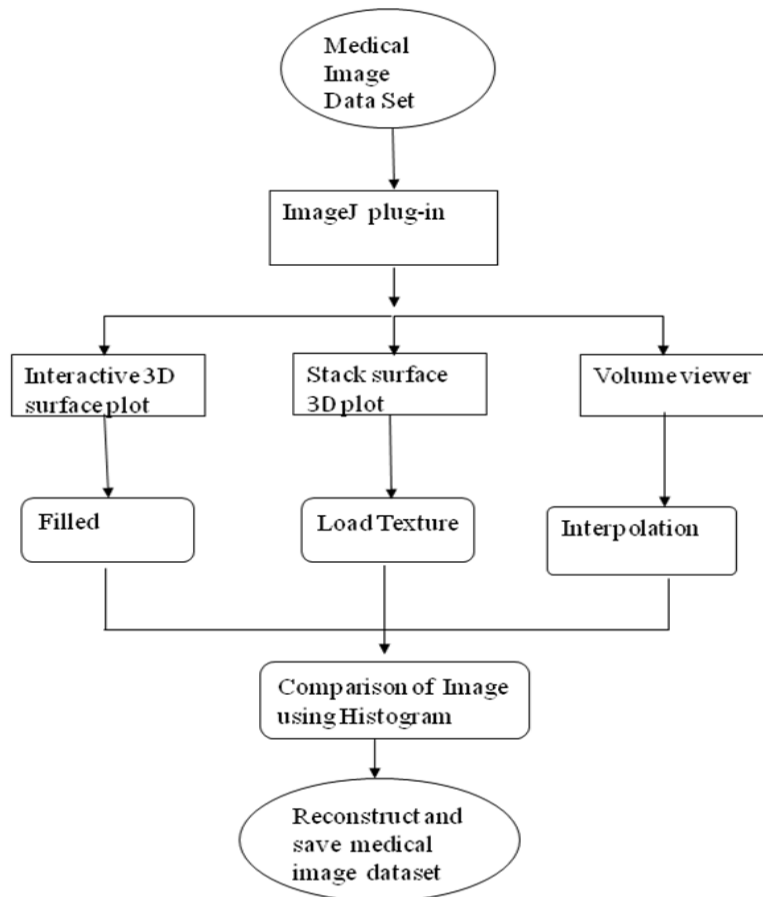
Medical Image Data Set

ImageJ plug-in

Interactive 3D surface plot

Stack surface 3D plot

Volume viewer

Filled

Load Texture

Interpolation

Comparison of Image using Histogram

Reconstruct and save medical image dataset